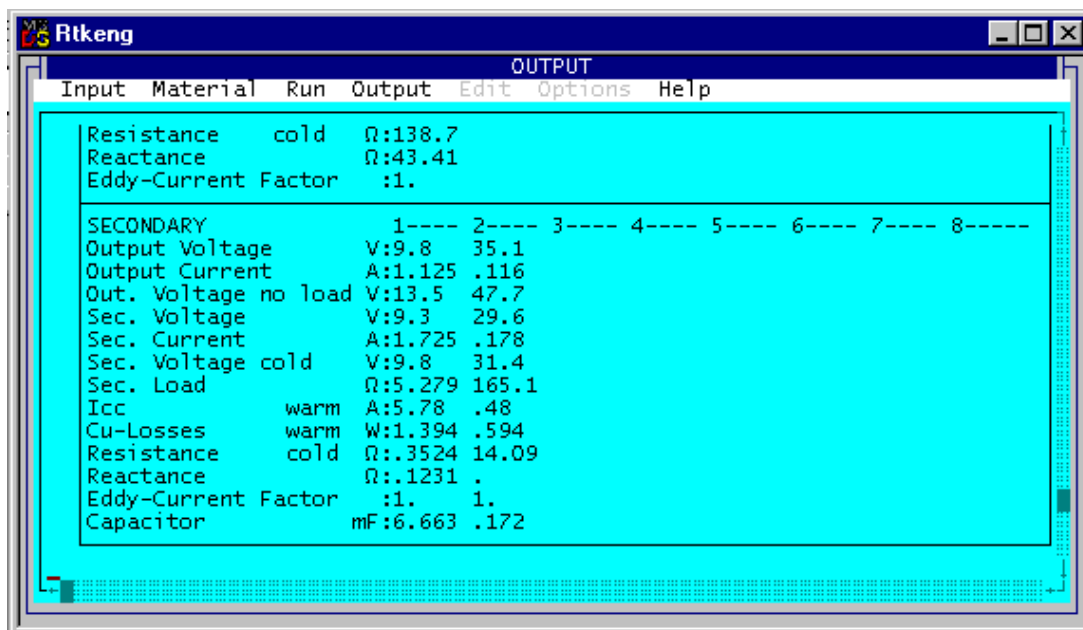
Rtkeng

OUTPUT

Input Material Run Output Edit Options Help

Resistance cold Ω:138.7
Reactance Ω:43.41
Eddy-Current Factor :1.

| SECONDARY | | 1---- | 2---- | 3---- | 4---- | 5---- | 6---- | 7---- | 8----- |
|---|---|---|---|---|---|---|---|---|---|
| Output Voltage | V: | 9.8 | 35.1 | | | | | | |
| Output Current | A: | 1.125 | .116 | | | | | | |
| Out. Voltage no load | V: | 13.5 | 47.7 | | | | | | |
| Sec. Voltage | V: | 9.3 | 29.6 | | | | | | |
| Sec. Current | A: | 1.725 | .178 | | | | | | |
| Sec. Voltage cold | V: | 9.8 | 31.4 | | | | | | |
| Sec. Load | Ω: | 5.279 | 165.1 | | | | | | |
| Icc warm | A: | 5.78 | .48 | | | | | | |
| Cu-Losses warm | W: | 1.394 | .594 | | | | | | |
| Resistance cold | Ω: | .3524 | 14.09 | | | | | | |
| Reactance | Ω: | .1231 | . | | | | | | |
| Eddy-Current Factor | : | 1. | 1. | | | | | | |
| Capacitor | mF: | 6.663 | .172 | | | | | | |